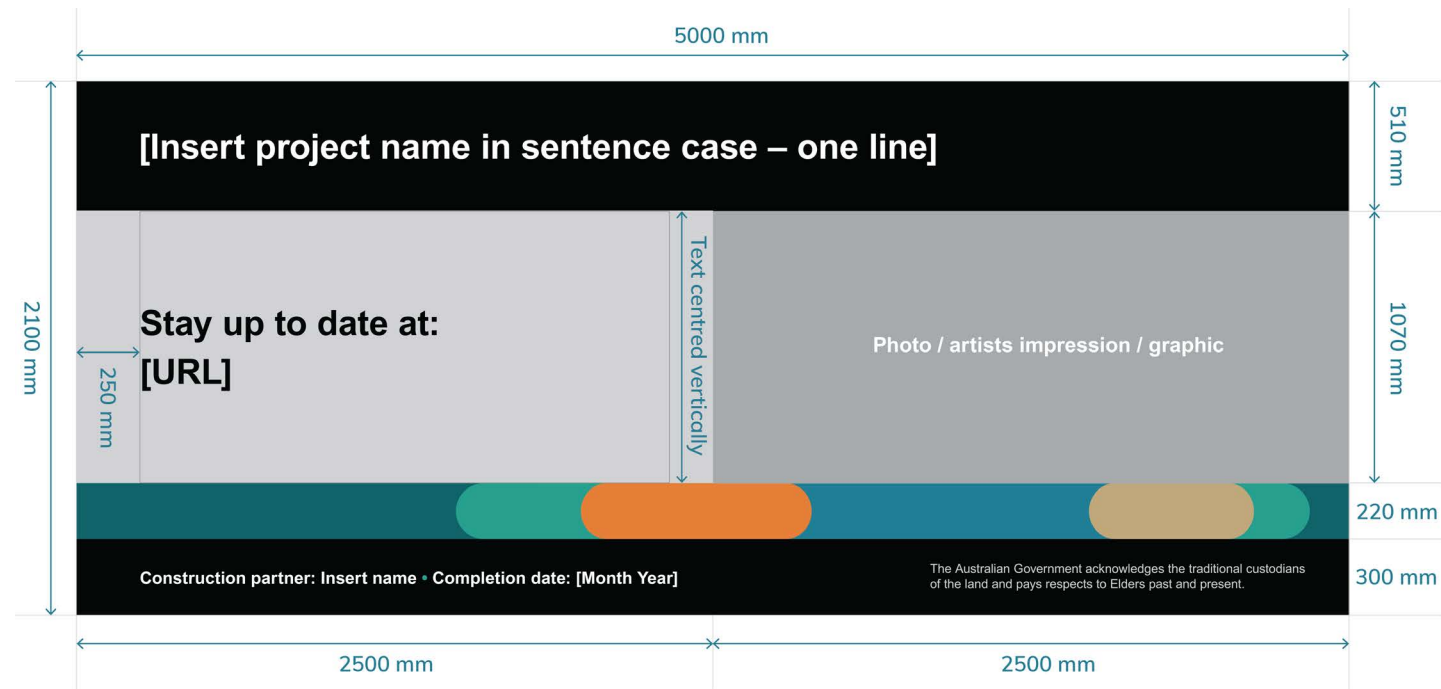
5000 mm

2100 mm

[Insert project name in sentence case – one line]

510 mm

Stay up to date at:
[URL]

250 mm

Text centred vertically

Photo / artists impression / graphic

1070 mm

220 mm

Construction partner: Insert name • Completion date: [Month Year]

The Australian Government acknowledges the traditional custodians of the land and pays respects to Elders past and present.

300 mm

2500 mm

2500 mm